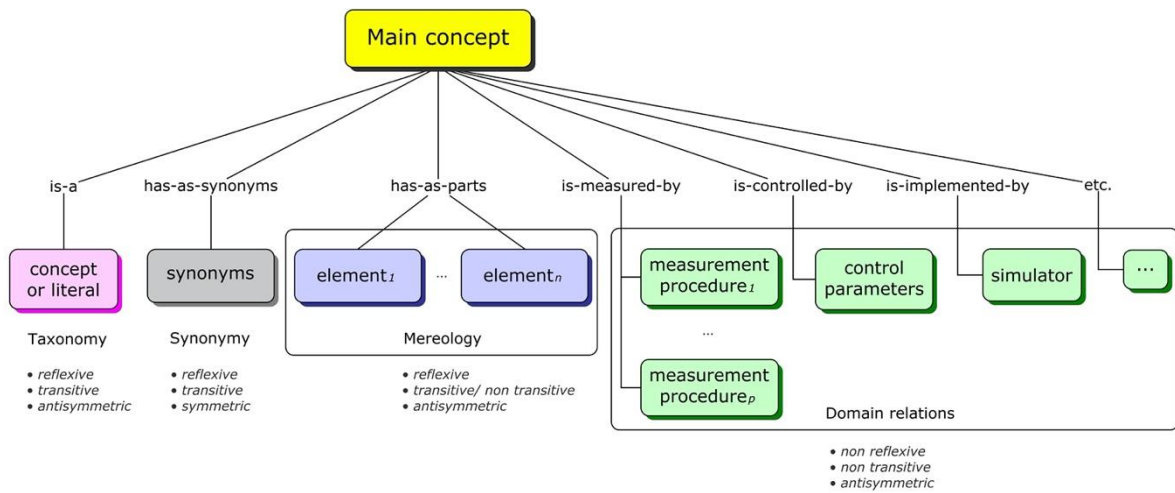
Main concept

is-a

has-as-synonyms

has-as-parts

is-measured-by

is-controlled-by

is-implemented-by

etc.

concept or literal

synonyms

element$_1$

...

element$_n$

measurement procedure$_1$

control parameters

simulator

...

...

measurement procedure$_p$

Taxonomy

• reflexive
• transitive
• antisymmetric

Synonymy

• reflexive
• transitive
• symmetric

Mereology

• reflexive
• transitive/ non transitive
• antisymmetric

Domain relations

• non reflexive
• non transitive
• antisymmetric